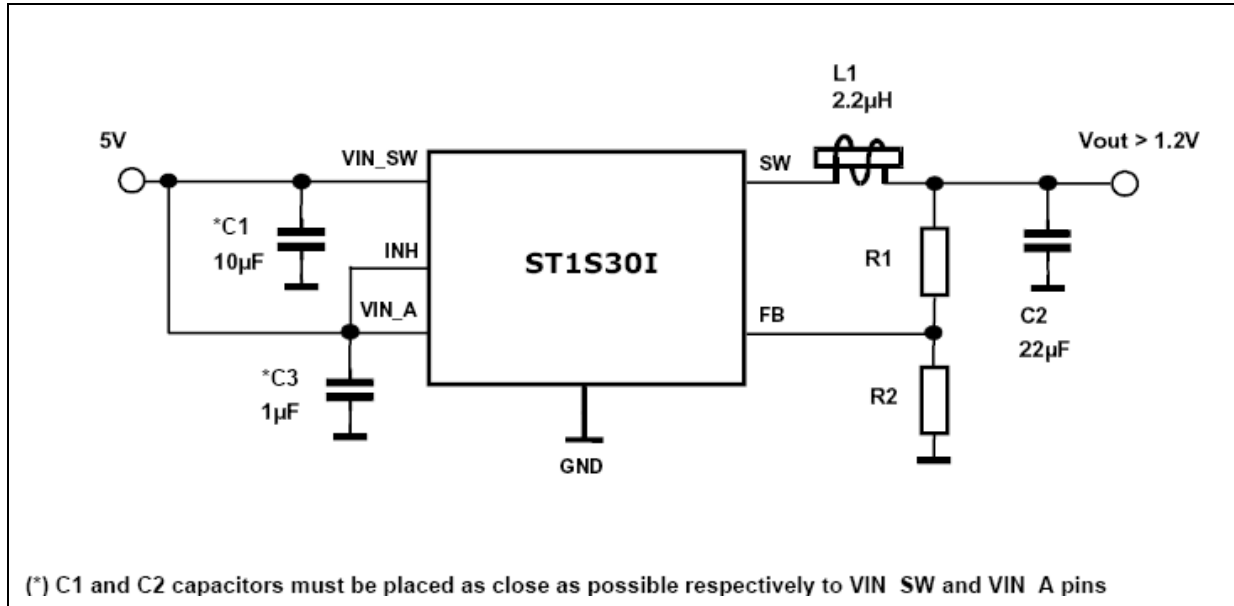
L1
2.2µH

5V

Vout > 1.2V

VIN_SW

SW

*C1
10µF

INH

ST1S30I

R1

VIN_A

FB

C2
22µF

*C3
1µF

R2

GND

(*) C1 and C2 capacitors must be placed as close as possible respectively to VIN SW and VIN A pins